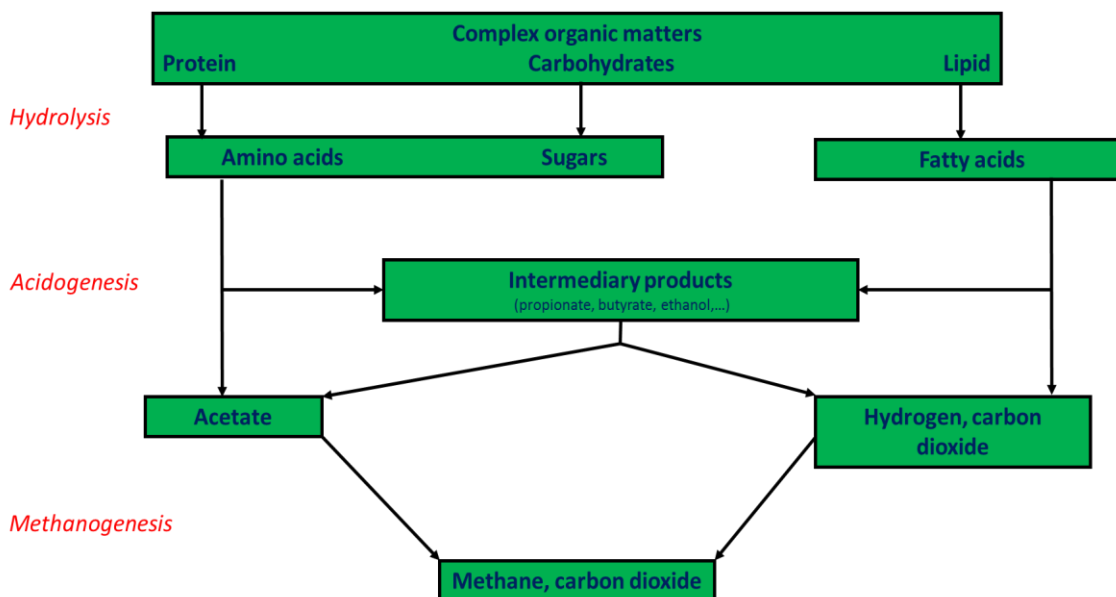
Complex organic matters
Protein
Carbohydrates
Lipid

Hydrolysis

Amino acids
Sugars

Fatty acids

Acidogenesis

Intermediary products
(propionate, butyrate, ethanol,…)

Acetate

Hydrogen, carbon dioxide

Methanogenesis

Methane, carbon dioxide